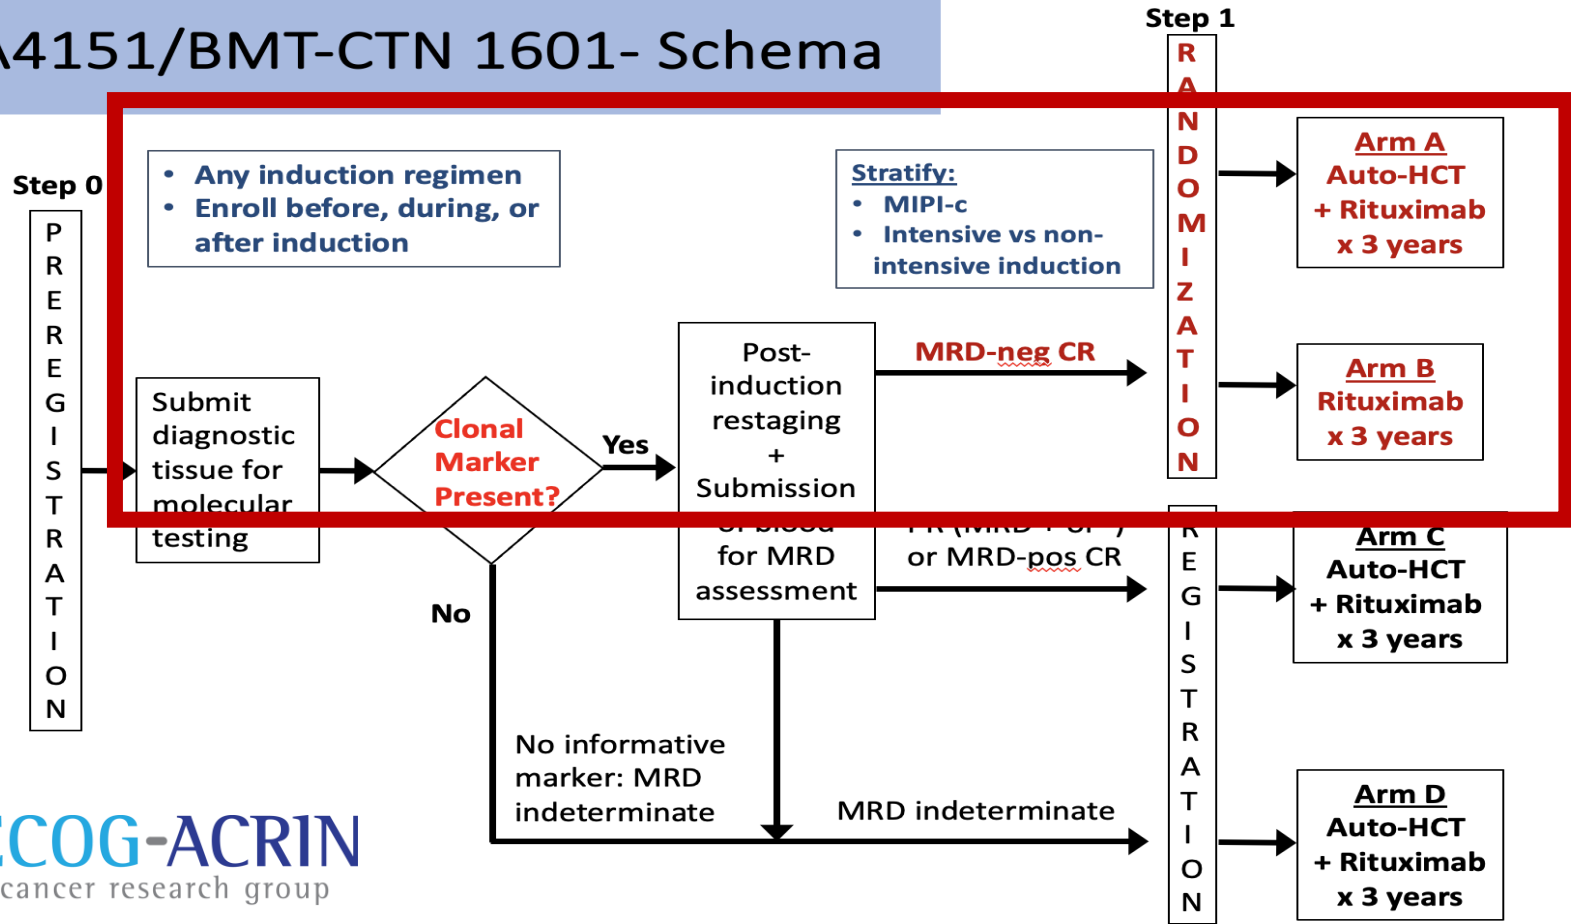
4151/BMT-CTN 1601- Schema

Step 0

PREREGISTRATION

- Any induction regimen
- Enroll before, during, or after induction

Submit diagnostic tissue for molecular testing

Clonal Marker Present?

Yes

No

Post-induction restaging + Submission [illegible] for MRD assessment

Stratify:
- MIPI-c
- Intensive vs non-intensive induction

MRD-neg CR

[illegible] or MRD-pos CR

No informative marker: MRD indeterminate

MRD indeterminate

Step 1

RANDOMIZATION

REGISTRATION

Arm A
Auto-HCT
+ Rituximab
x 3 years

Arm B
Rituximab
x 3 years

Arm C
Auto-HCT
+ Rituximab
x 3 years

Arm D
Auto-HCT
+ Rituximab
x 3 years

ECOG-ACRIN
cancer research group